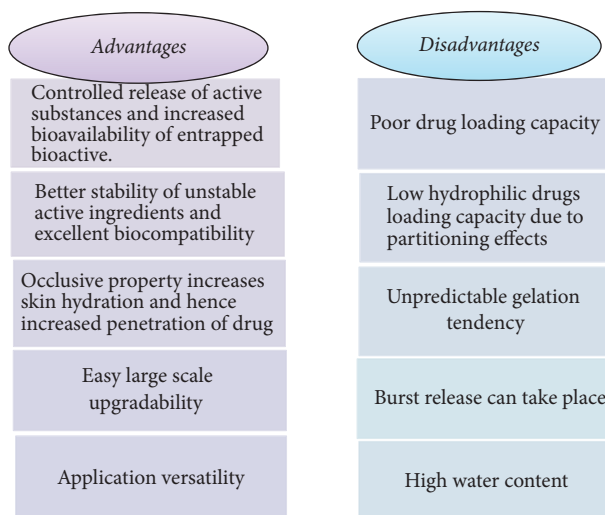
Advantages

Controlled release of active substances and increased bioavailability of entrapped bioactive.

Better stability of unstable active ingredients and excellent biocompatibility

Occlusive property increases skin hydration and hence increased penetration of drug

Easy large scale upgradability

Application versatility

Disadvantages

Poor drug loading capacity

Low hydrophilic drugs loading capacity due to partitioning effects

Unpredictable gelation tendency

Burst release can take place

High water content